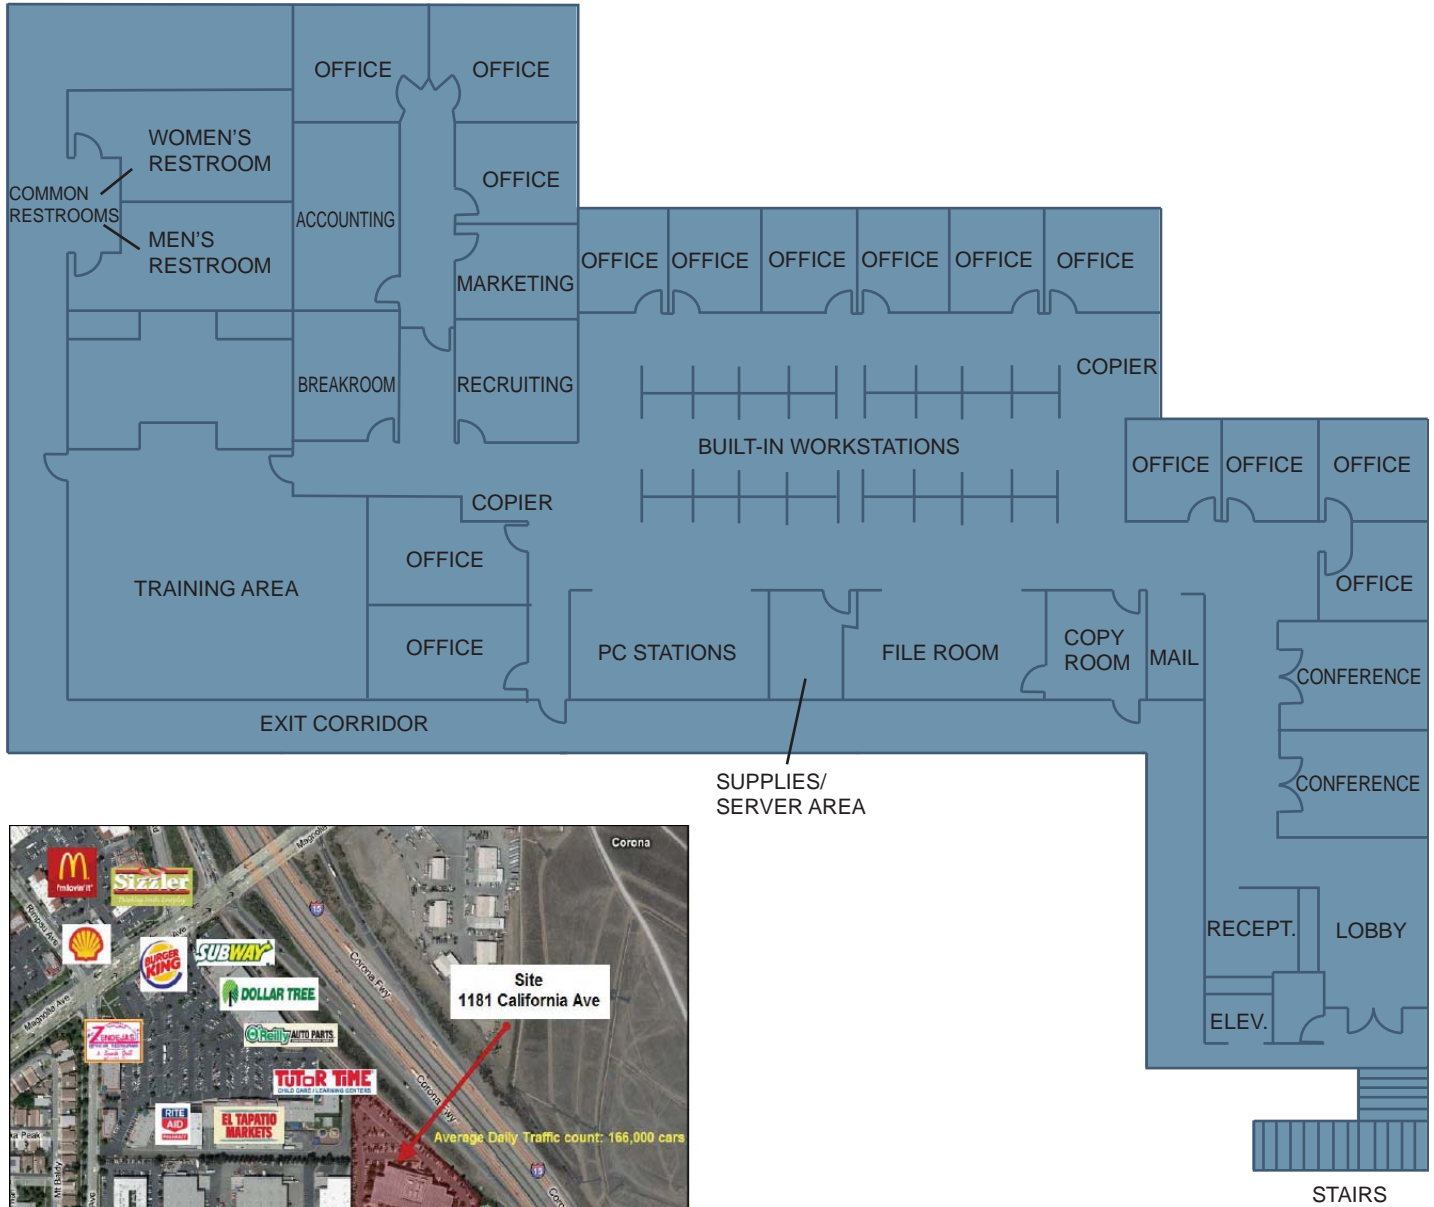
OFFICE
OFFICE
WOMEN'S RESTROOM
COMMON RESTROOMS
MEN'S RESTROOM
ACCOUNTING
OFFICE
MARKETING
OFFICE OFFICE OFFICE OFFICE OFFICE OFFICE
BREAKROOM
RECRUITING
COPIER
BUILT-IN WORKSTATIONS
OFFICE OFFICE OFFICE
COPIER
OFFICE
TRAINING AREA
OFFICE
OFFICE
PC STATIONS
FILE ROOM
COPY ROOM
MAIL
CONFERENCE
EXIT CORRIDOR
SUPPLIES/ SERVER AREA
CONFERENCE
Corona
Sizzler
SUBWAY
BURGER KING
DOLLAR TREE
O'Reilly AUTO PARTS
TUTOR TIME
RITE AID
EL TAPATIO MARKETS
Site
1181 California Ave
Corona Fwy
Corona Fwy
Magnolia Ave
Average Daily Traffic count: 166,000 cars
RECEPT.
LOBBY
ELEV.
STAIRS